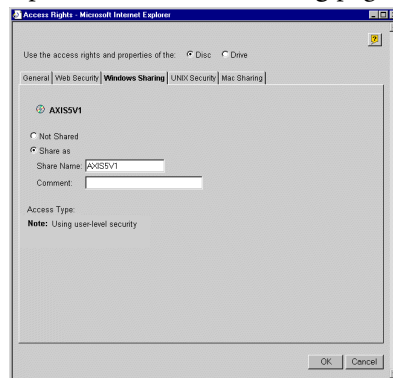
Access Rights - Microsoft Internet Explorer

?

Use the access rights and properties of the: Disc Drive

General | Web Security | Windows Sharing | UNIX Security | Mac Sharing

AXIS5V1

Not Shared
Share as
Share Name: AXIS5V1
Comment:

Access Type:
Note: Using user-level security

OK Cancel